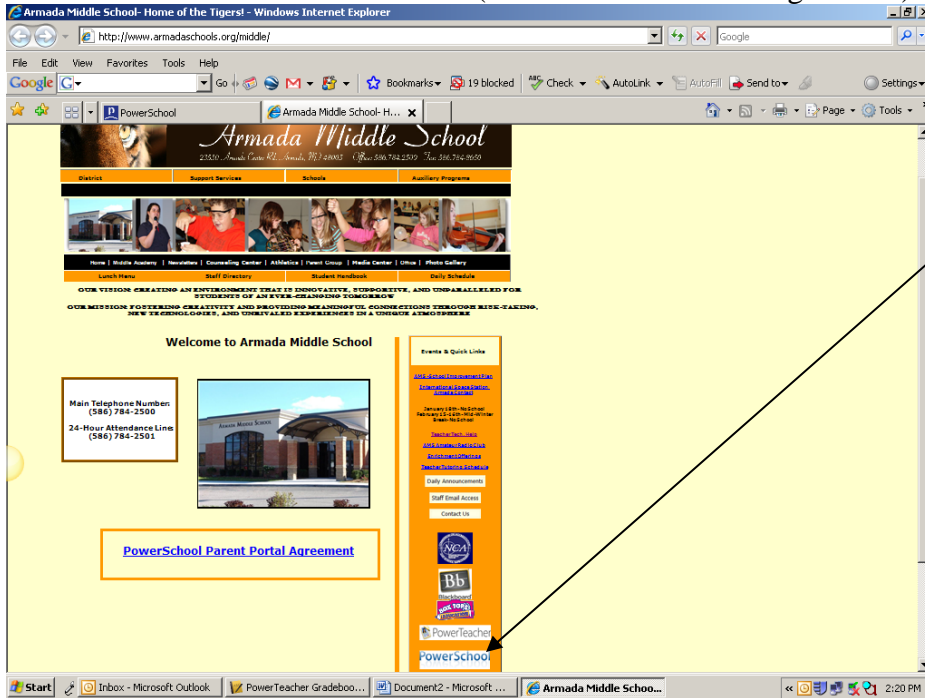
Armada Middle School- Home of the Tigers! - Windows Internet Explorer

http://www.armadaschools.org/middle/

Google

File Edit View Favorites Tools Help

Google Go Bookmarks 19 blocked Check AutoLink AutoFill Send to Settings

PowerSchool | Armada Middle School- H...

Page Tools

Armada Middle School

23550 Armada Center Rd., Armada, MI 48005 Office: 586.784.2500 Fax: 586.784.8650

District | Support Services | Schools | Auxiliary Programs

Home | Middle Academy | Newsletters | Counseling Center | Athletics | Parent Group | Media Center | Office | Photo Gallery

Lunch Menu | Staff Directory | Student Handbook | Daily Schedule

OUR VISION: CREATING AN ENVIRONMENT THAT IS INNOVATIVE, SUPPORTIVE, AND UNPARALLELED FOR STUDENTS OF AN EVER-CHANGING TOMORROW

OUR MISSION: FOSTERING CREATIVITY AND PROVIDING MEANINGFUL CONNECTIONS THROUGH RISK-TAKING, NEW TECHNOLOGIES, AND UNRIVALED EXPERIENCES IN A UNIQUE ATMOSPHERE

Welcome to Armada Middle School

Main Telephone Number: (586) 784-2500

24-Hour Attendance Line: (586) 784-2501

ARMADA MIDDLE SCHOOL

PowerSchool Parent Portal Agreement

Events & Quick Links

AMS School Improvement Plan

International Space Station Armada Contact

January 19th - No School
February 15-19th - Mid-Winter Break - No School

Teacher Tech Help

AMS Amateur Radio Club

Enrichment Offerings

Teacher Tutoring Schedule

Daily Announcements

Staff Email Access

Contact Us

NCA

Bb Blackboard

Box Tops

PowerTeacher

PowerSchool

Start | Inbox - Microsoft Outlook | PowerTeacher Gradeboo... | Document2 - Microsoft ... | Armada Middle Schoo... | 2:20 PM